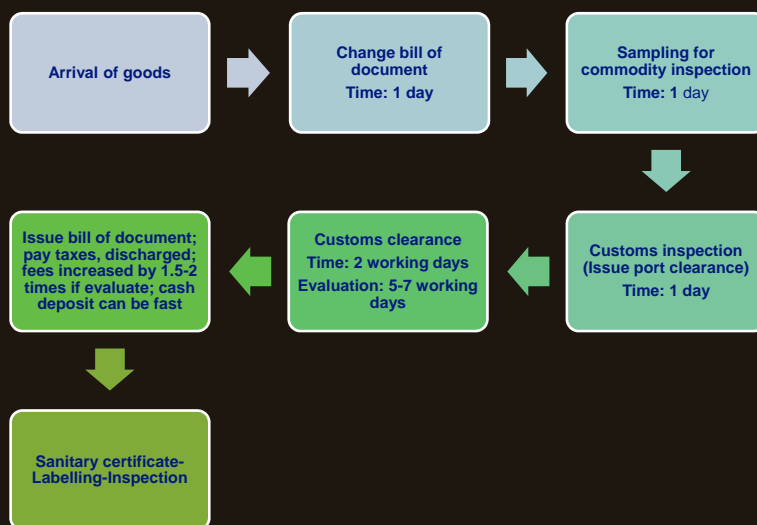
Arrival of goods

Change bill of document
Time: 1 day

Sampling for commodity inspection
Time: 1 day

Customs inspection (Issue port clearance)
Time: 1 day

Customs clearance
Time: 2 working days
Evaluation: 5-7 working days

Issue bill of document; pay taxes, discharged; fees increased by 1.5-2 times if evaluate; cash deposit can be fast

Sanitary certificate-Labelling-Inspection